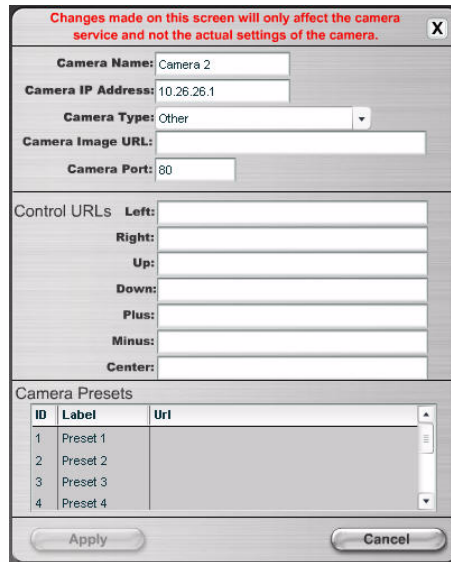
Changes made on this screen will only affect the camera service and not the actual settings of the camera.

X

Camera Name: Camera 2
Camera IP Address: 10.26.26.1
Camera Type: Other
Camera Image URL:
Camera Port: 80

Control URLs Left:
Right:
Up:
Down:
Plus:
Minus:
Center:

Camera Presets

| ID | Label | Url |
|---|---|---|
| 1 | Preset 1 | |
| 2 | Preset 2 | |
| 3 | Preset 3 | |
| 4 | Preset 4 | |

Apply
Cancel